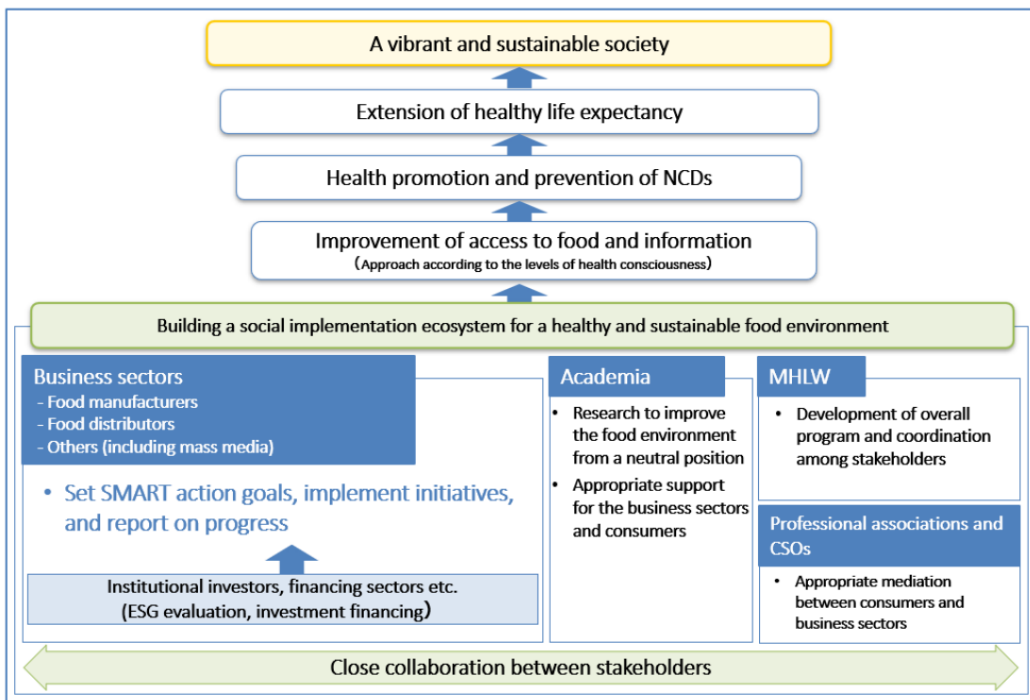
A vibrant and sustainable society

Extension of healthy life expectancy

Health promotion and prevention of NCDs

Improvement of access to food and information
（Approach according to the levels of health consciousness）

Building a social implementation ecosystem for a healthy and sustainable food environment

Business sectors
- Food manufacturers
- Food distributors
- Others (including mass media)

• Set SMART action goals, implement initiatives, and report on progress

Institutional investors, financing sectors etc.
(ESG evaluation, investment financing)

Academia

• Research to improve the food environment from a neutral position
• Appropriate support for the business sectors and consumers

MHLW

• Development of overall program and coordination among stakeholders

Professional associations and CSOs

• Appropriate mediation between consumers and business sectors

Close collaboration between stakeholders